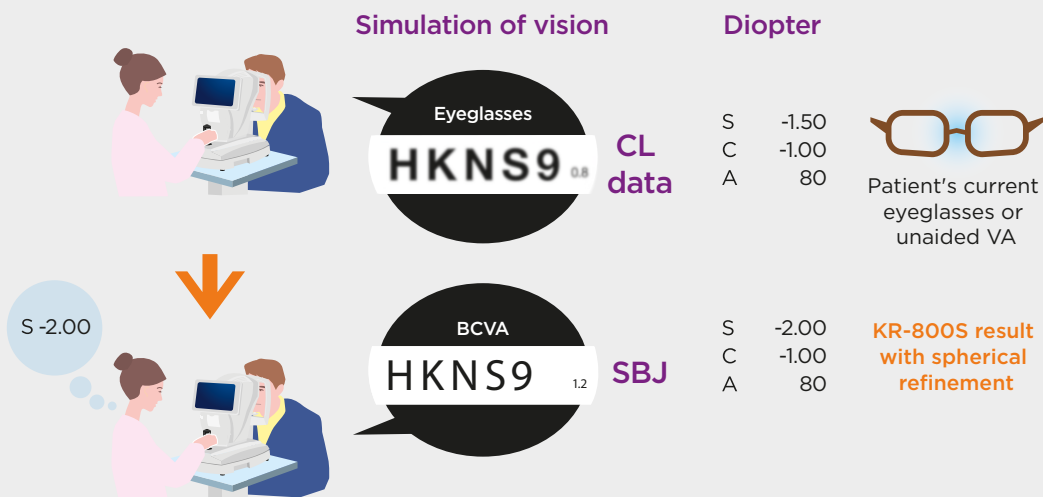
Simulation of vision

Diopter

Eyeglasses

HKNS9 0.8

CL data

S -1.50
C -1.00
A 80

Patient's current eyeglasses or unaided VA

S -2.00

BCVA

HKNS9 1.2

SBJ

S -2.00
C -1.00
A 80

KR-800S result with spherical refinement